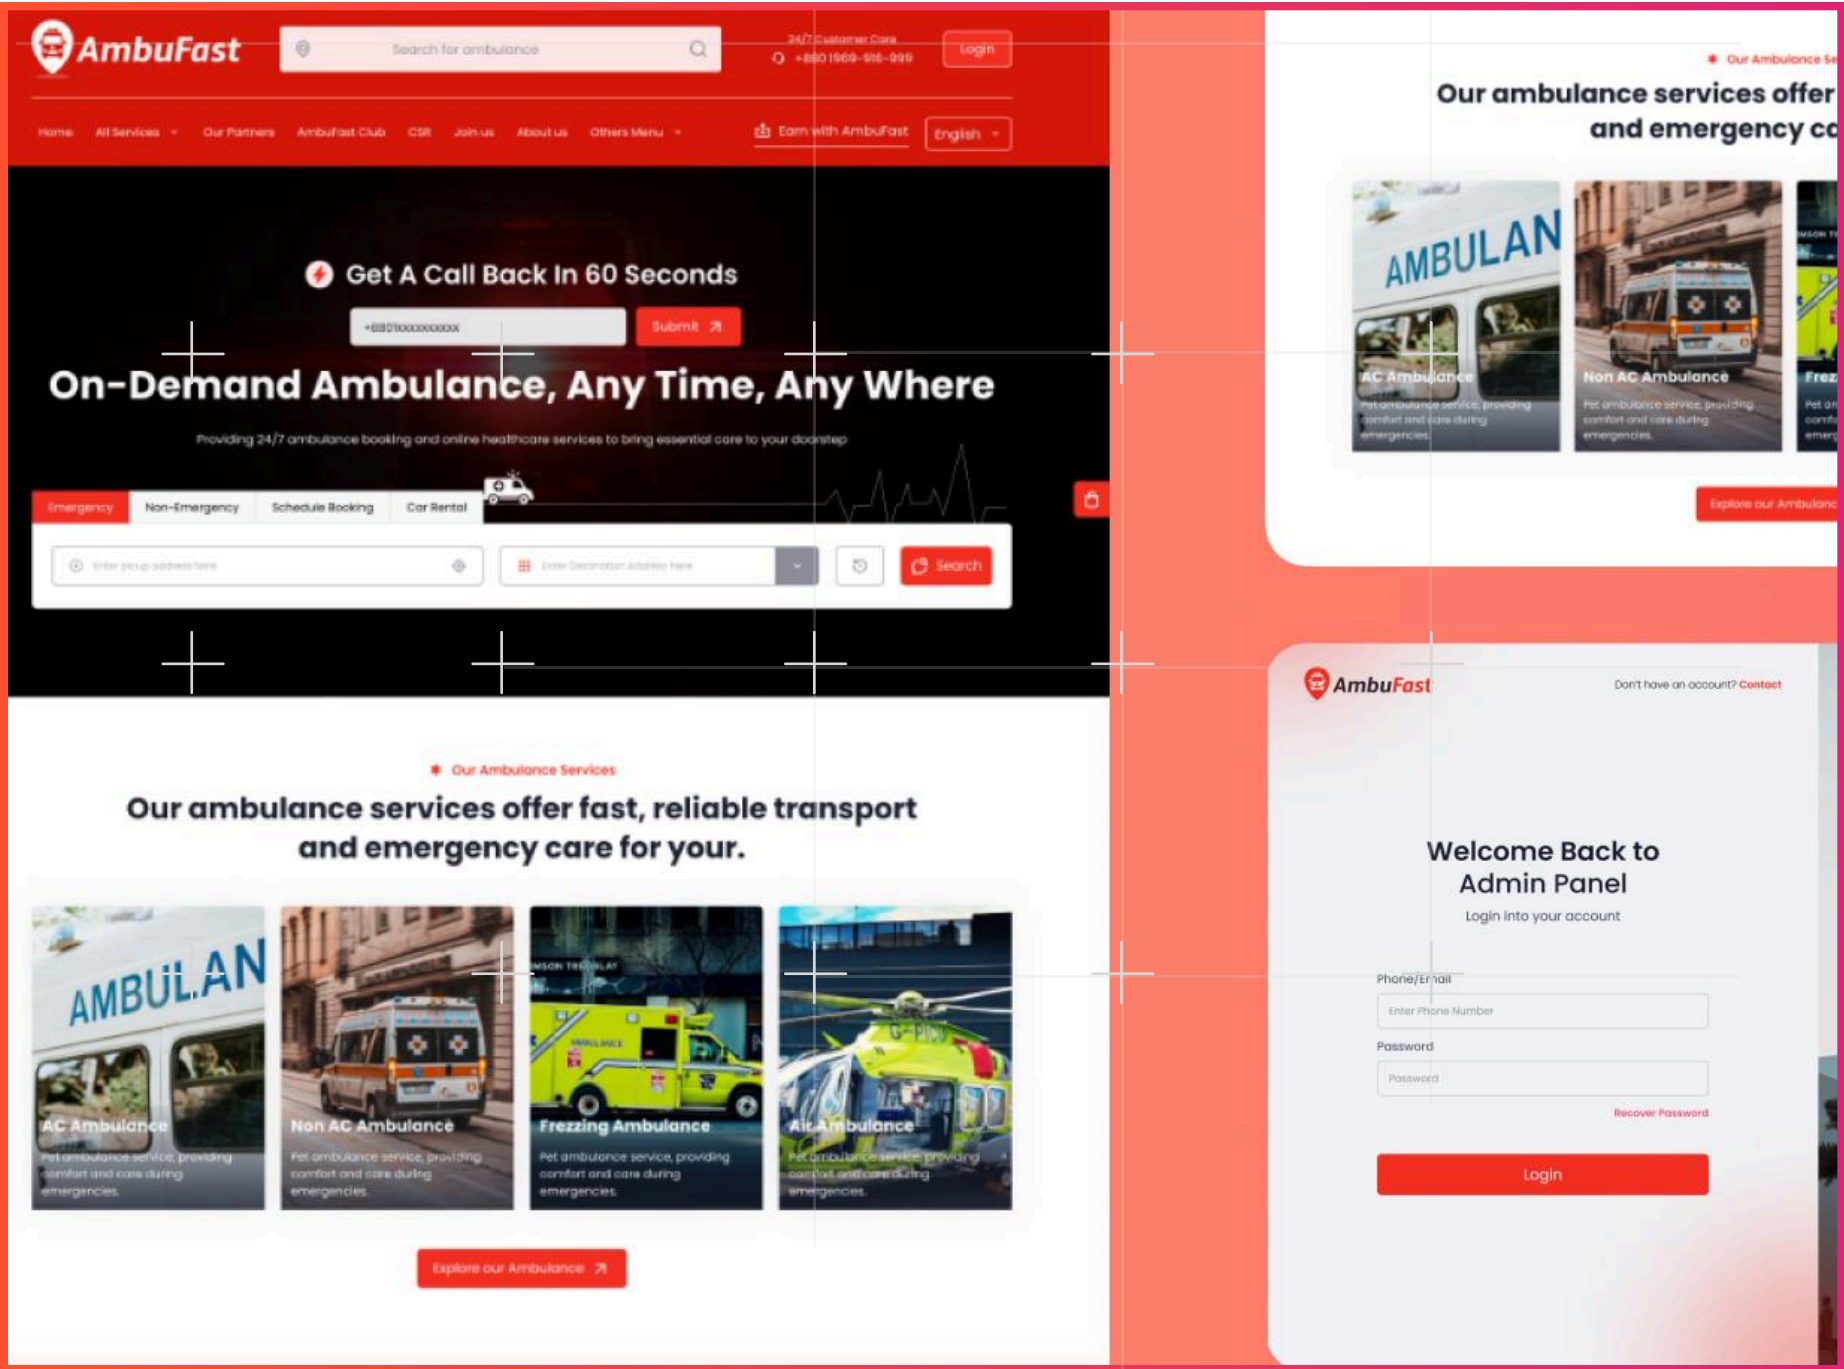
AmbuFast

Search for ambulance

24/7 Customer Care
+880 1969-916-999

Login

Home All Services Our Partners AmbuFast Club CSR Join us About us Others Menu

Earn with AmbuFast English

Get A Call Back In 60 Seconds

+880 1xxxxxxxxx Submit

On-Demand Ambulance, Any Time, Any Where

Providing 24/7 ambulance booking and online healthcare services to bring essential care to your doorstep

Emergency Non-Emergency Schedule Booking Car Rental

Enter pickup address here

Enter Destination Address here

Search

Our Ambulance Services

Our ambulance services offer fast, reliable transport and emergency care for your.

AMBULAN

AC Ambulance
Pet ambulance service, providing comfort and care during emergencies.

Non AC Ambulance
Pet ambulance service, providing comfort and care during emergencies.

Frezzing Ambulance
Pet ambulance service, providing comfort and care during emergencies.

Air Ambulance
Pet ambulance service, providing comfort and care during emergencies.

Explore our Ambulance

Our Ambulance Se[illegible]

Our ambulance services offer and emergency c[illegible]

AMBULAN

AC Ambulance
Pet ambulance service, providing comfort and care during emergencies.

Non AC Ambulance
Pet ambulance service, providing comfort and care during emergencies.

Frez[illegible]

Explore our Ambulanc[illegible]

AmbuFast

Don't have an account? Contact

Welcome Back to Admin Panel

Login into your account

Phone/Email
Enter Phone Number

Password
Password

Recover Password

Login